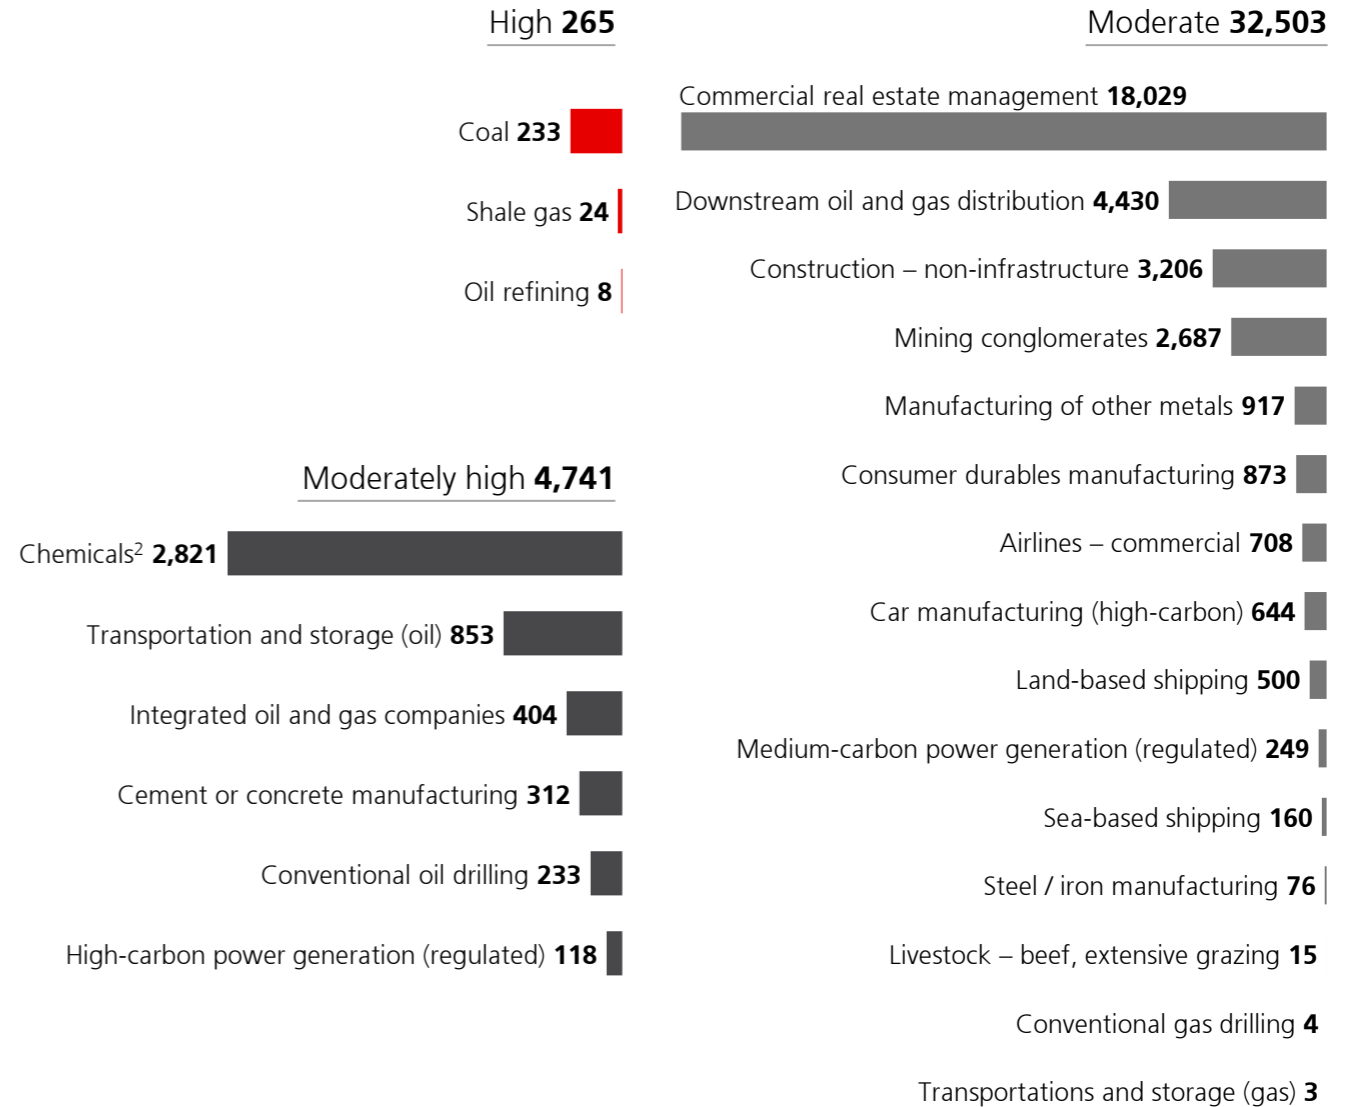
High **265**

Coal **233**

Shale gas **24**

Oil refining **8**

Moderately high **4,741**

Chemicals$^2$ **2,821**

Transportation and storage (oil) **853**

Integrated oil and gas companies **404**

Cement or concrete manufacturing **312**

Conventional oil drilling **233**

High-carbon power generation (regulated) **118**

Moderate **32,503**

Commercial real estate management **18,029**

Downstream oil and gas distribution **4,430**

Construction – non-infrastructure **3,206**

Mining conglomerates **2,687**

Manufacturing of other metals **917**

Consumer durables manufacturing **873**

Airlines – commercial **708**

Car manufacturing (high-carbon) **644**

Land-based shipping **500**

Medium-carbon power generation (regulated) **249**

Sea-based shipping **160**

Steel / iron manufacturing **76**

Livestock – beef, extensive grazing **15**

Conventional gas drilling **4**

Transportations and storage (gas) **3**